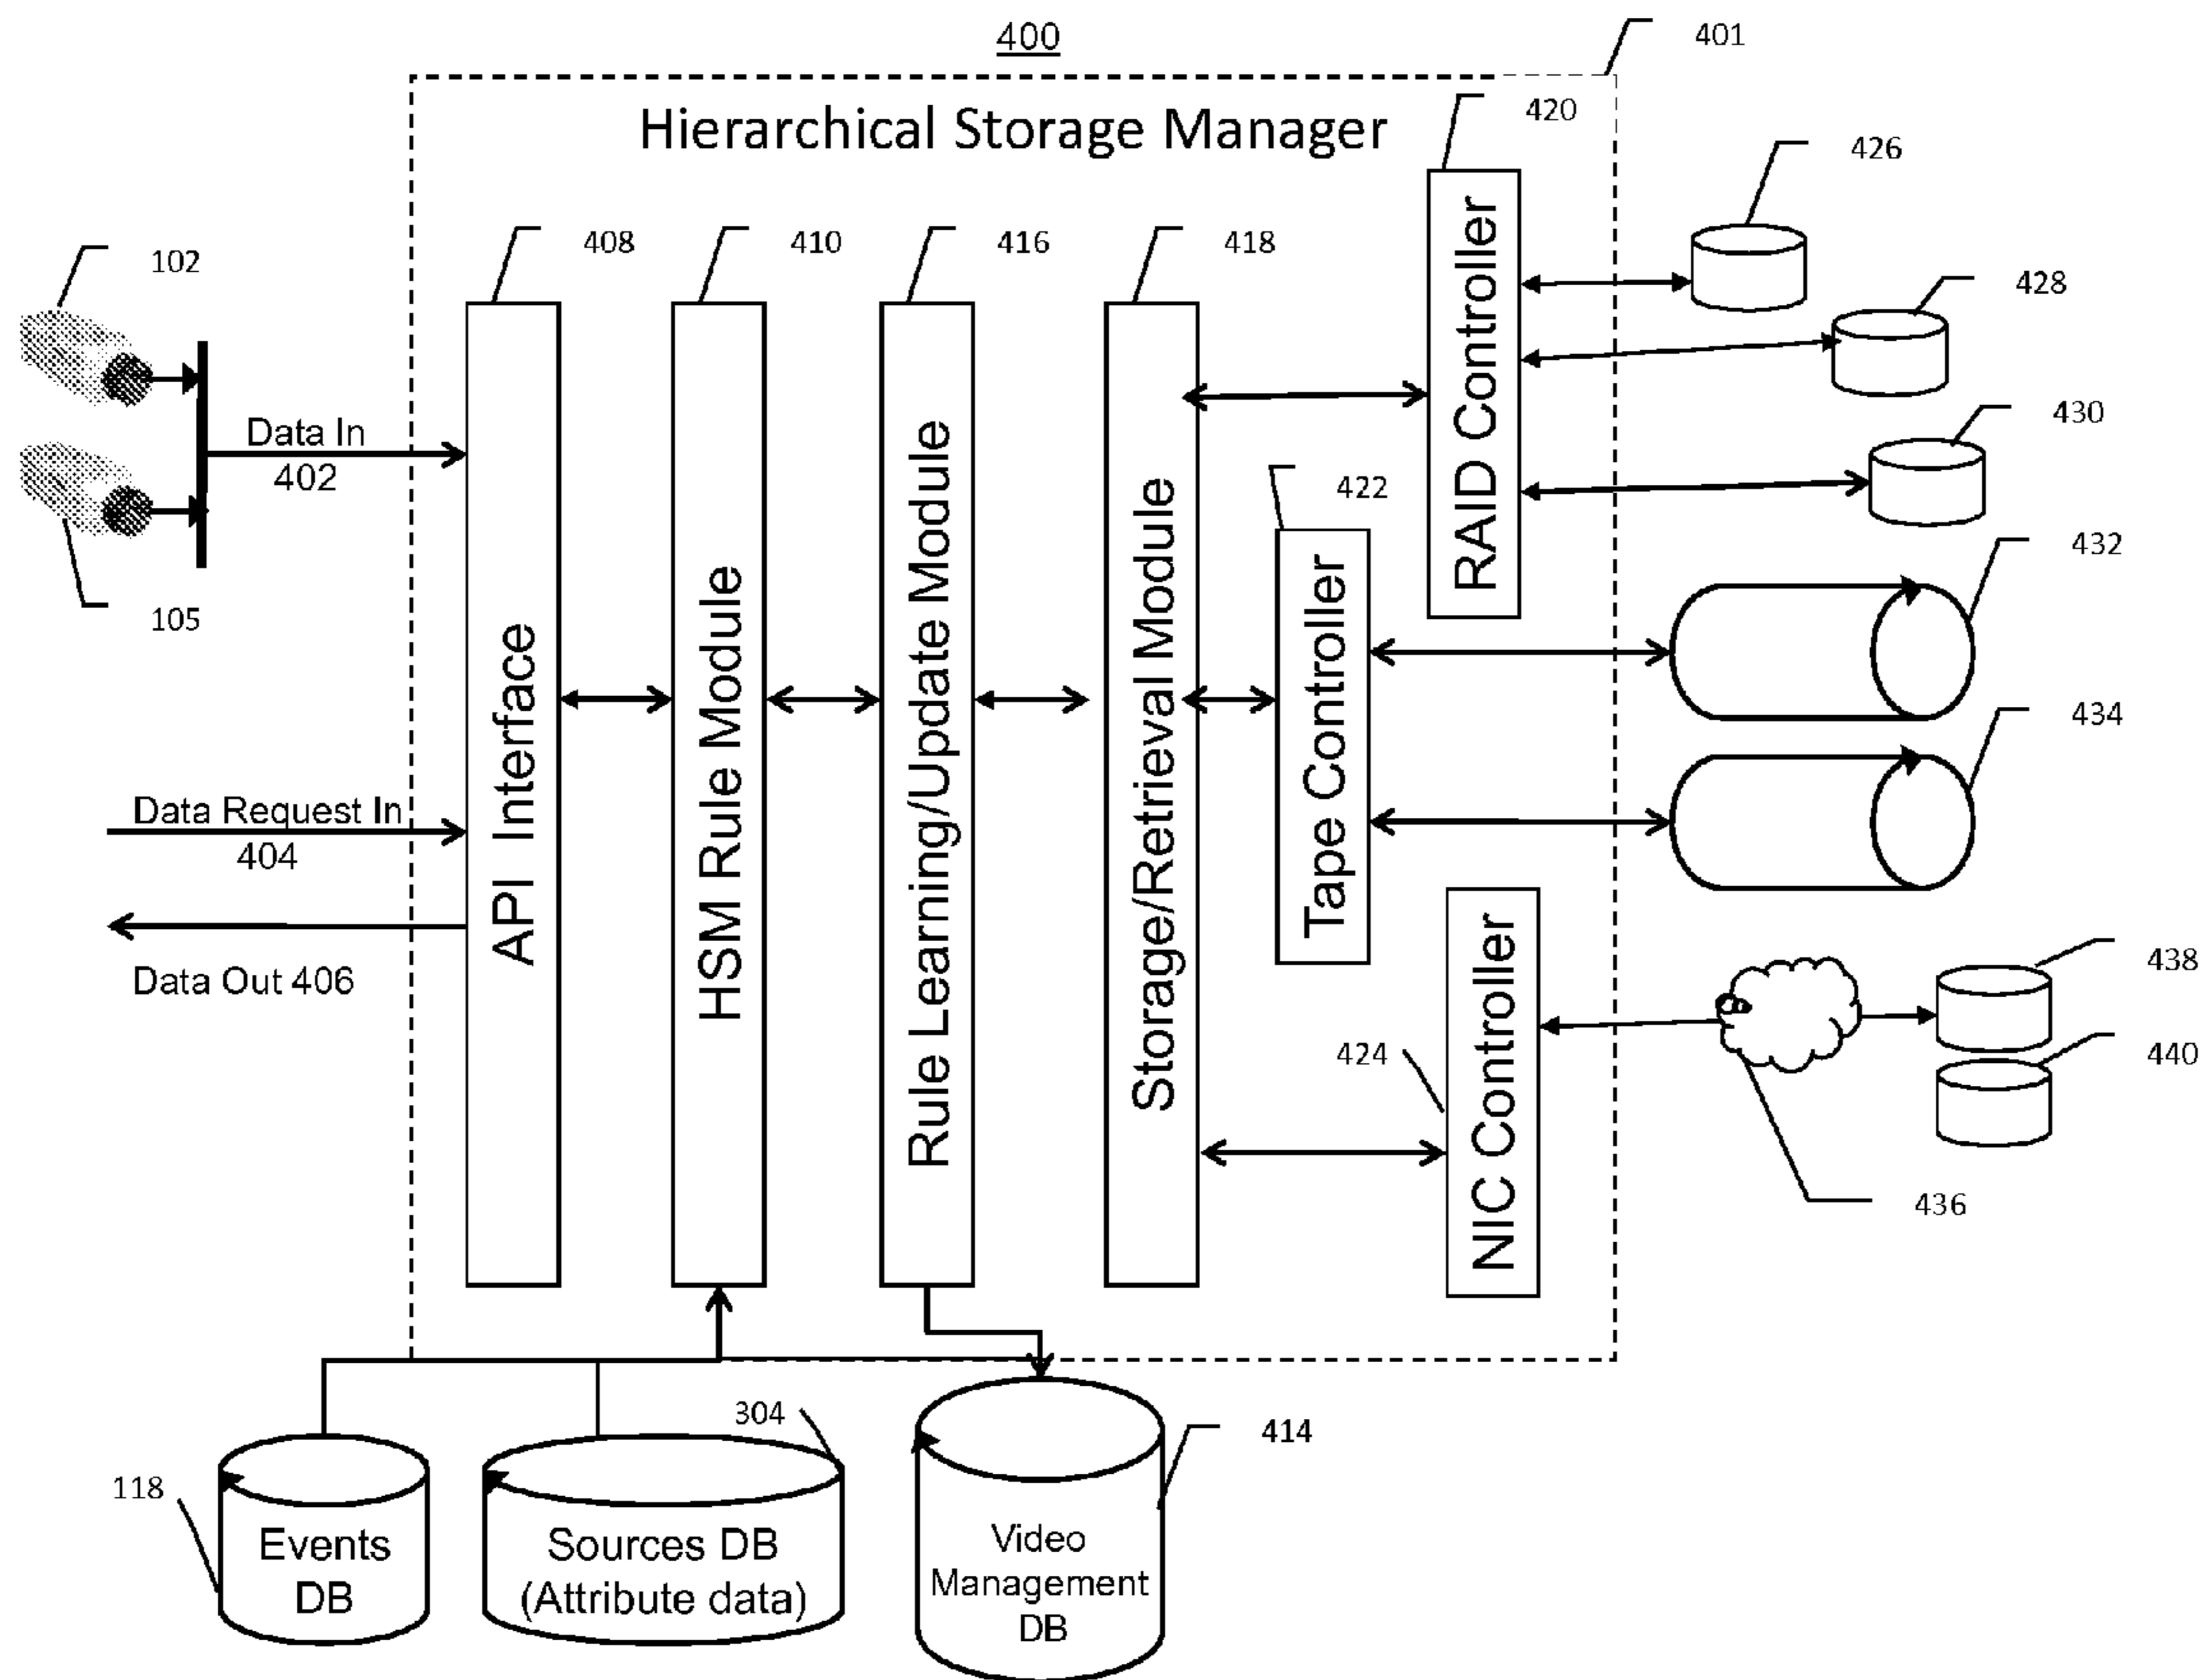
400

401

Hierarchical Storage Manager

420

426

102

408

410

416

418

428

RAID Controller

Data In
402

430

422

432

API Interface

HSM Rule Module

Rule Learning/Update Module

Storage/Retrieval Module

Tape Controller

105

434

Data Request In
404

Data Out 406

NIC Controller

438

440

424

436

304

414

118

Events DB

Sources DB (Attribute data)

Video Management DB